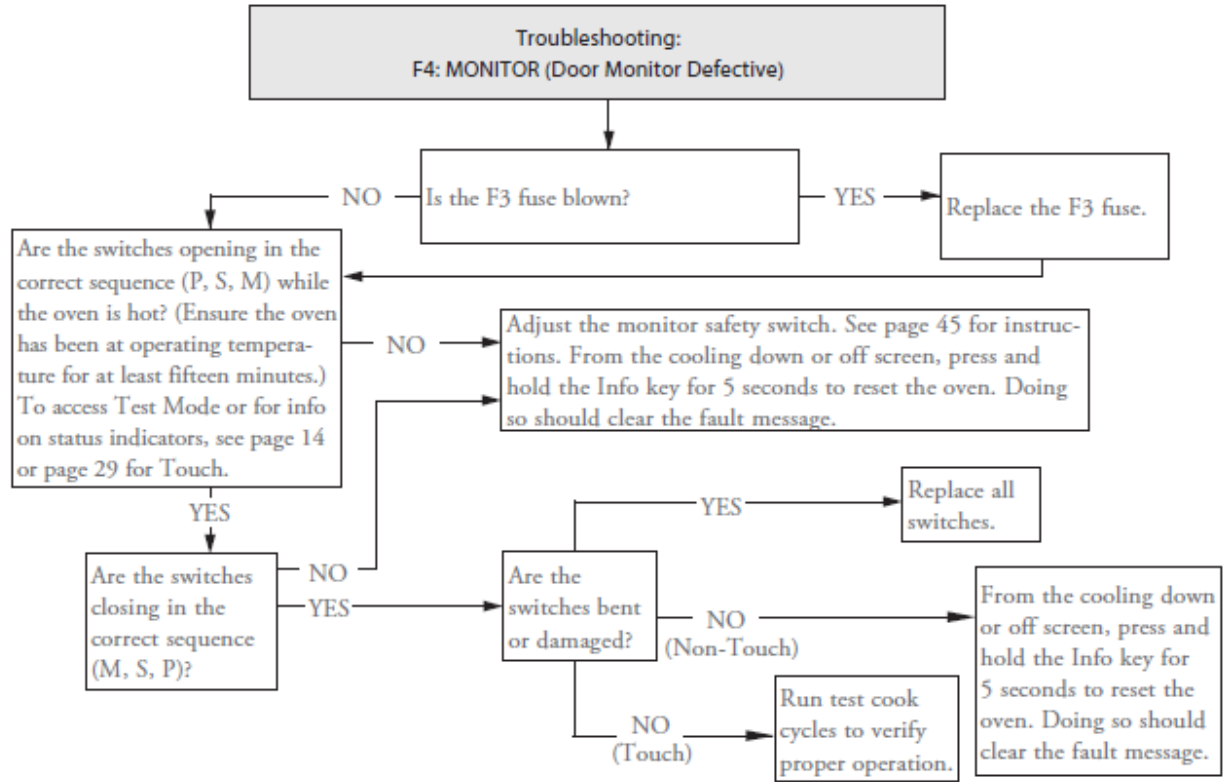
Troubleshooting:
F4: MONITOR (Door Monitor Defective)

Is the F3 fuse blown?

YES

Replace the F3 fuse.

NO

Are the switches opening in the correct sequence (P, S, M) while the oven is hot? (Ensure the oven has been at operating temperature for at least fifteen minutes.) To access Test Mode or for info on status indicators, see page 14 or page 29 for Touch.

NO

Adjust the monitor safety switch. See page 45 for instructions. From the cooling down or off screen, press and hold the Info key for 5 seconds to reset the oven. Doing so should clear the fault message.

YES

Are the switches closing in the correct sequence (M, S, P)?

NO

YES

Are the switches bent or damaged?

YES

Replace all switches.

NO
(Non-Touch)

From the cooling down or off screen, press and hold the Info key for 5 seconds to reset the oven. Doing so should clear the fault message.

NO
(Touch)

Run test cook cycles to verify proper operation.